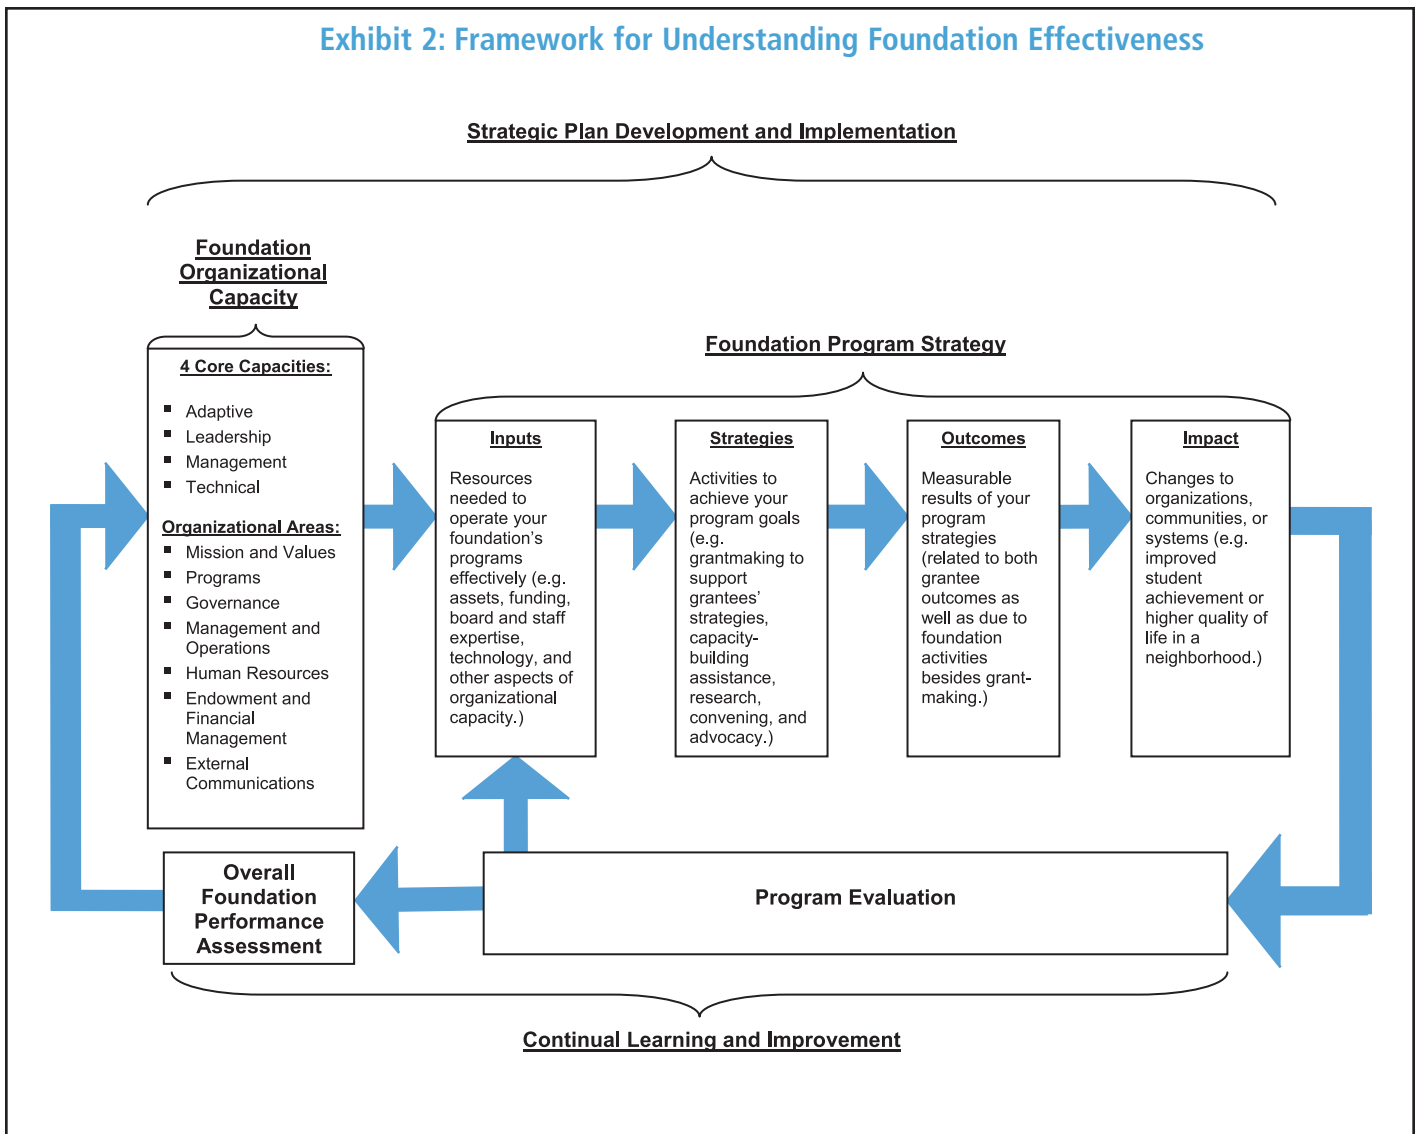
Exhibit 2: Framework for Understanding Foundation Effectiveness

Strategic Plan Development and Implementation

Foundation Organizational Capacity

4 Core Capacities:

- Adaptive
- Leadership
- Management
- Technical

Organizational Areas:

- Mission and Values
- Programs
- Governance
- Management and Operations
- Human Resources
- Endowment and Financial Management
- External Communications

Foundation Program Strategy

Inputs

Resources needed to operate your foundation's programs effectively (e.g. assets, funding, board and staff expertise, technology, and other aspects of organizational capacity.)

Strategies

Activities to achieve your program goals (e.g. grantmaking to support grantees' strategies, capacity-building assistance, research, convening, and advocacy.)

Outcomes

Measurable results of your program strategies (related to both grantee outcomes as well as due to foundation activities besides grant-making.)

Impact

Changes to organizations, communities, or systems (e.g. improved student achievement or higher quality of life in a neighborhood.)

Overall Foundation Performance Assessment

Program Evaluation

Continual Learning and Improvement